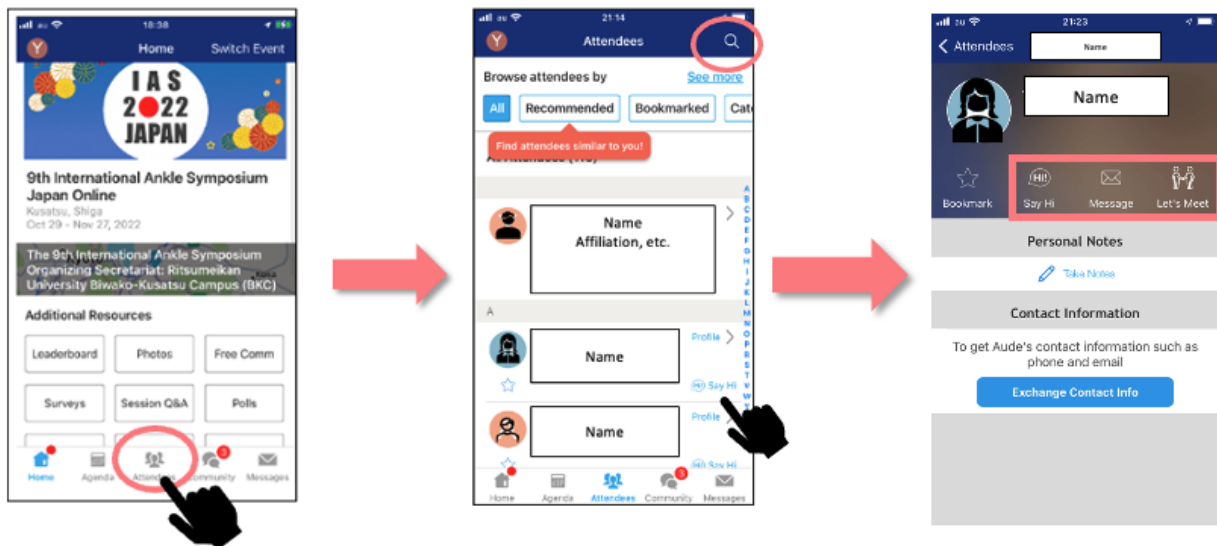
18:38
Y Home Switch Event
I A S
2022
JAPAN
9th International Ankle Symposium Japan Online
Kusatsu, Shiga
Oct 29 - Nov 27, 2022
The 9th International Ankle Symposium Organizing Secretariat: Ritsumeikan University Biwako-Kusatsu Campus (BKC)
Additional Resources
Leaderboard
Photos
Free Comm
Surveys
Session Q&A
Polls
Home
Agenda
Attendees
3
Community
Messages

21:14
Y Attendees
Browse attendees by
See more
All
Recommended
Bookmarked
Cate
Find attendees similar to you!
All Attendees (118)
Name
Affiliation, etc.
A
Profile
Name
Say Hi
Profile
Name
Say Hi
A B C D E F G H I J K L M N O P Q R S T U V W
Home
Agenda
Attendees
3
Community
Messages

21:23
Attendees
Name
Name
Bookmark
Say Hi
Message
Let's Meet
Personal Notes
Take Notes
Contact Information
To get Aude's contact information such as phone and email
Exchange Contact Info